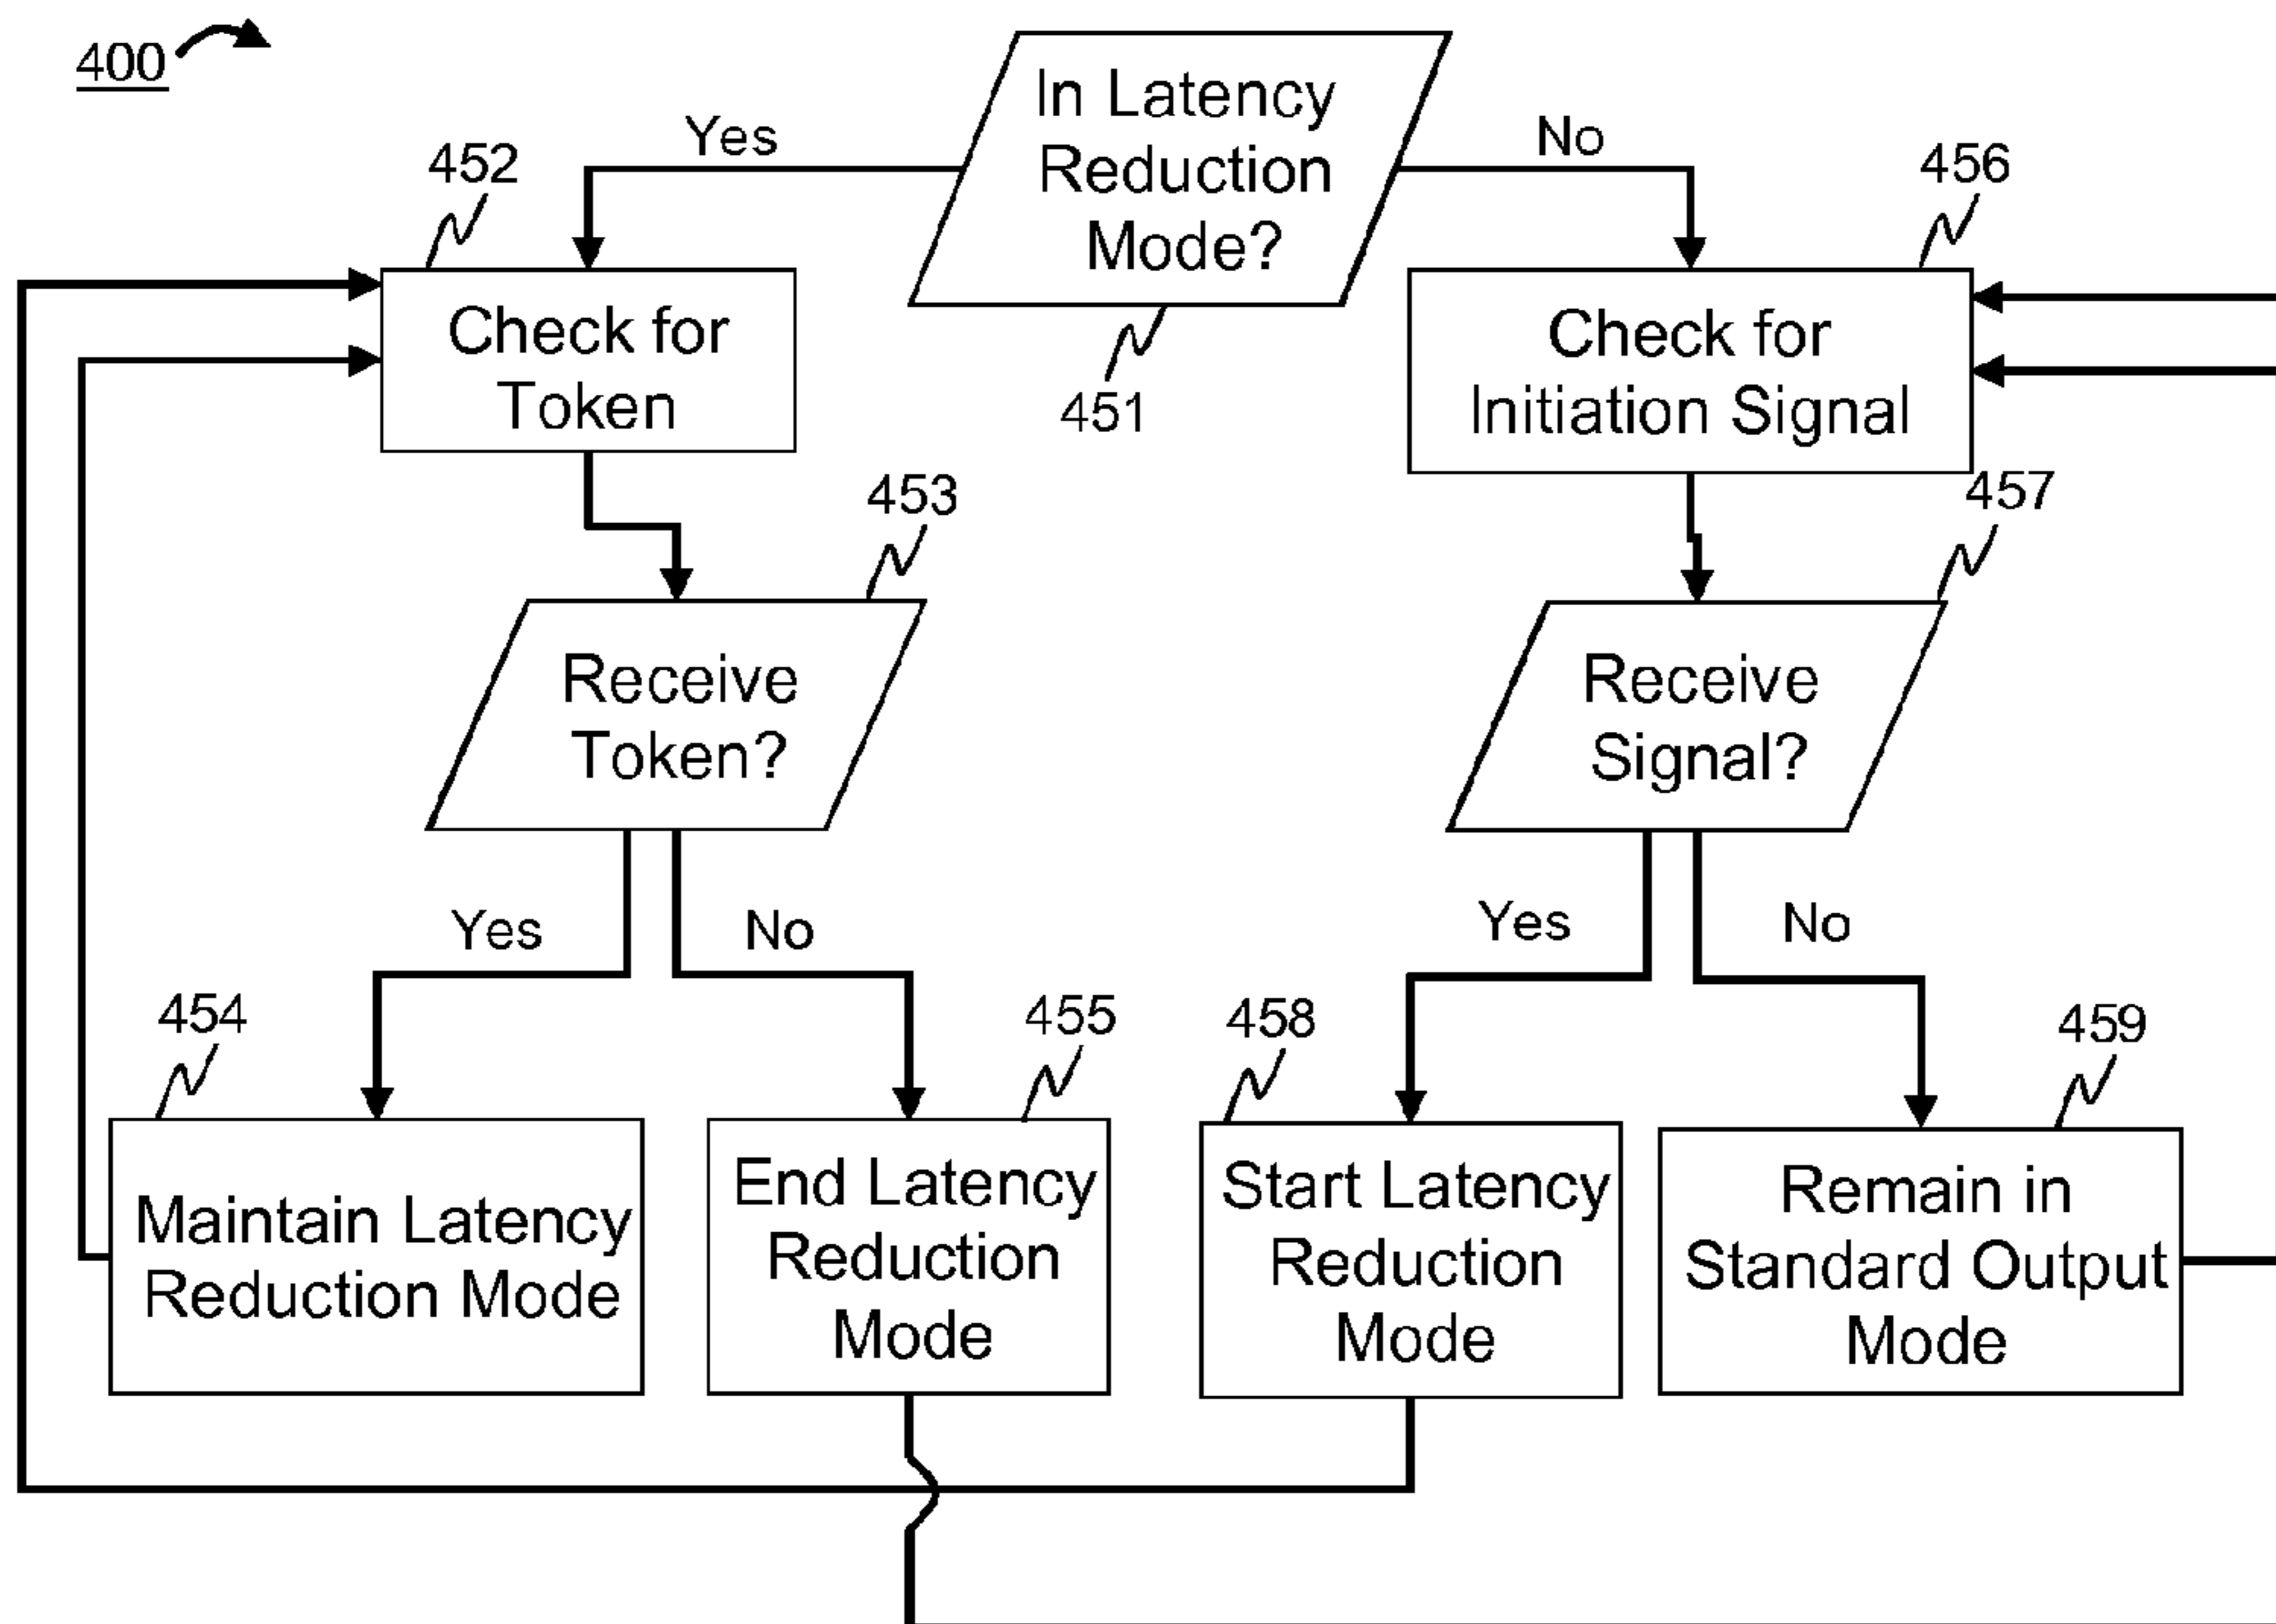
400

In Latency Reduction Mode?

451

Yes

No

452

Check for Token

456

Check for Initiation Signal

453

Receive Token?

457

Receive Signal?

Yes

No

Yes

No

454

Maintain Latency Reduction Mode

455

End Latency Reduction Mode

458

Start Latency Reduction Mode

459

Remain in Standard Output Mode